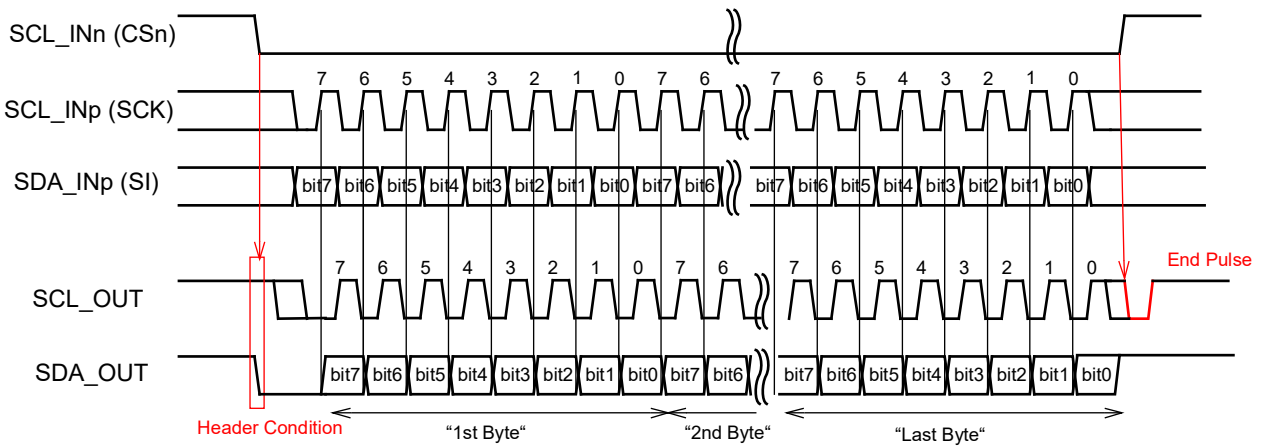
SCL_INn (CSn)

SCL_INp (SCK)

7 6 5 4 3 2 1 0 7 6 7 6 5 4 3 2 1 0

SDA_INp (SI)

bit7 bit6 bit5 bit4 bit3 bit2 bit1 bit0 bit7 bit6 bit7 bit6 bit5 bit4 bit3 bit2 bit1 bit0

SCL_OUT

7 6 5 4 3 2 1 0 7 6 7 6 5 4 3 2 1 0

End Pulse

SDA_OUT

bit7 bit6 bit5 bit4 bit3 bit2 bit1 bit0 bit7 bit6 bit7 bit6 bit5 bit4 bit3 bit2 bit1 bit0

Header Condition

"1st Byte" "2nd Byte" "Last Byte"